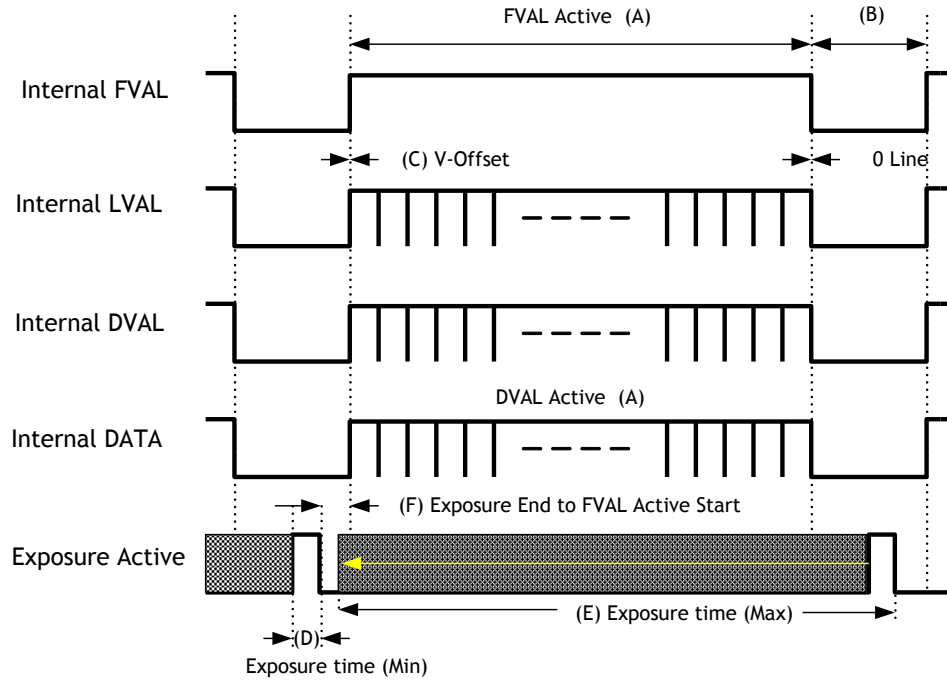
FVAL Active (A)

(B)

Internal FVAL

(C) V-Offset

0 Line

Internal LVAL

Internal DVAL

DVAL Active (A)

Internal DATA

(F) Exposure End to FVAL Active Start

Exposure Active

(E) Exposure time (Max)

(D)

Exposure time (Min)